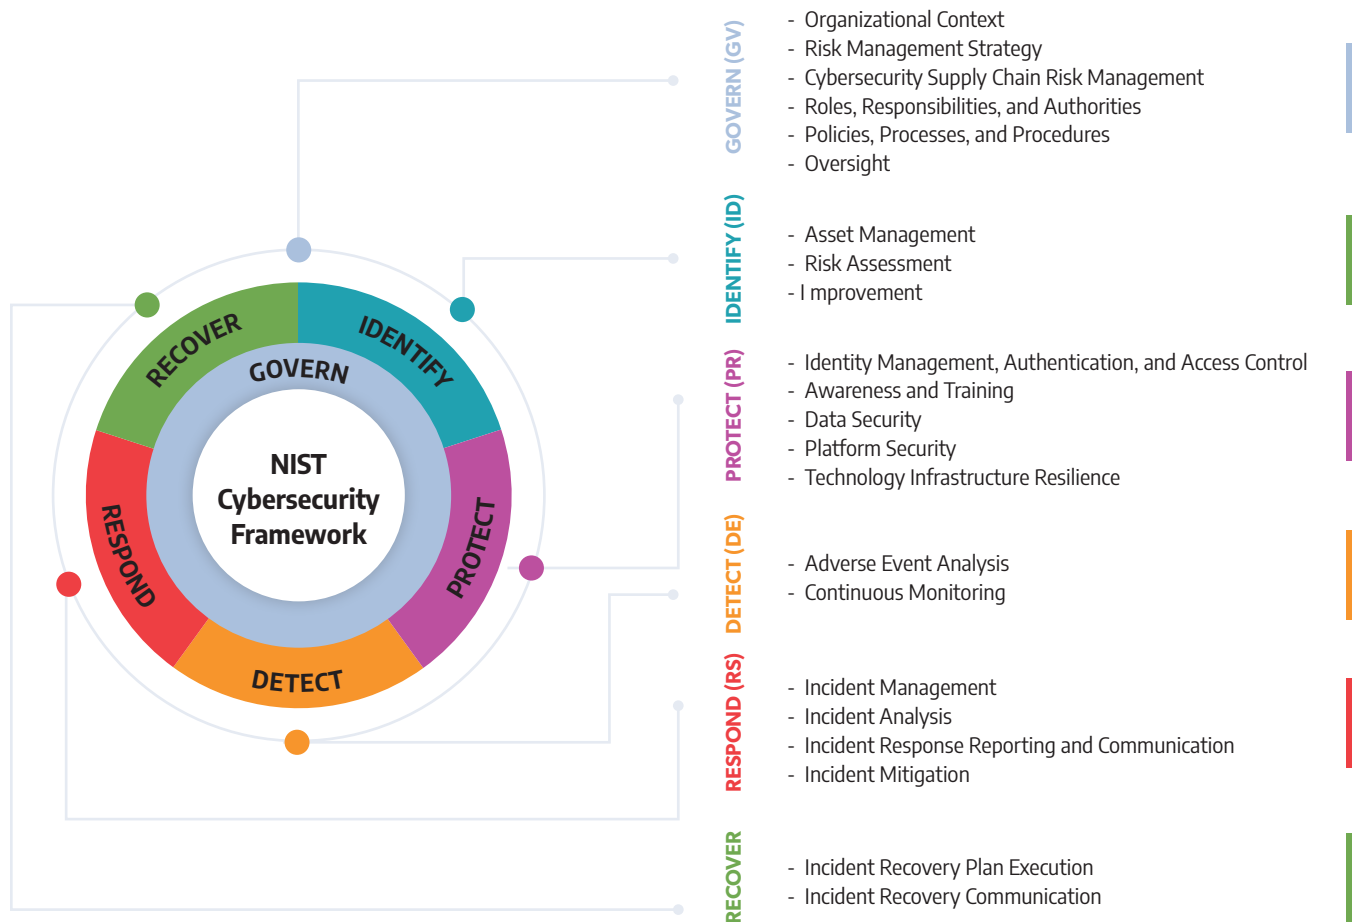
RECOVER
IDENTIFY
GOVERN
NIST Cybersecurity Framework
RESPOND
PROTECT
DETECT

GOVERN (GV)
- Organizational Context
- Risk Management Strategy
- Cybersecurity Supply Chain Risk Management
- Roles, Responsibilities, and Authorities
- Policies, Processes, and Procedures
- Oversight

IDENTIFY (ID)
- Asset Management
- Risk Assessment
- I mprovement

PROTECT (PR)
- Identity Management, Authentication, and Access Control
- Awareness and Training
- Data Security
- Platform Security
- Technology Infrastructure Resilience

DETECT (DE)
- Adverse Event Analysis
- Continuous Monitoring

RESPOND (RS)
- Incident Management
- Incident Analysis
- Incident Response Reporting and Communication
- Incident Mitigation

RECOVER
- Incident Recovery Plan Execution
- Incident Recovery Communication